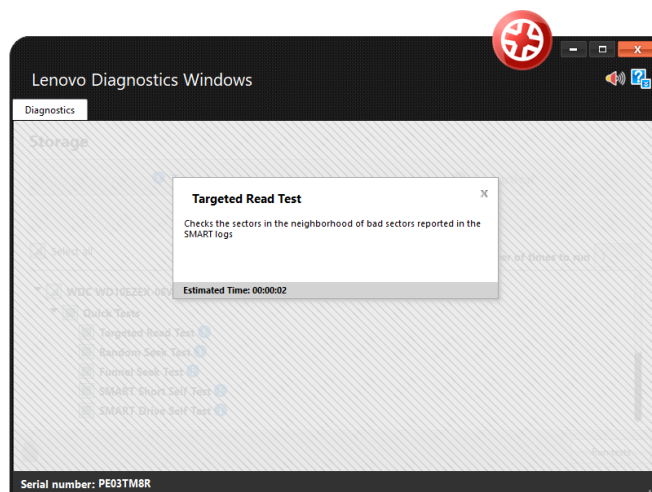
Lenovo Diagnostics Windows

Diagnostics

Storage

Select all

er of times to run

WDC WD10EZEX-08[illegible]

Quick Tests

Targeted Read Test

Random Seek Test

Funnel Seek Test

SMART Short Self Test

SMART Drive Self Test

Targeted Read Test

x

Checks the sectors in the neighborhood of bad sectors reported in the SMART logs

Estimated Time: 00:00:02

Serial number: PE03TM8R